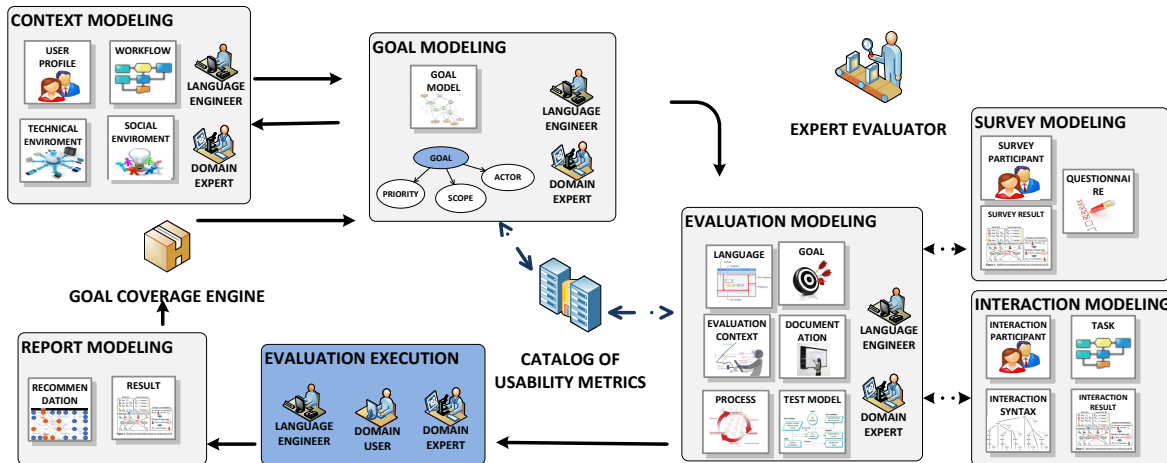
CONTEXT MODELING

USER PROFILE

WORKFLOW

LANGUAGE ENGINEER

TECHNICAL ENVIROMENT

SOCIAL ENVIROMENT

DOMAIN EXPERT

GOAL MODELING

GOAL MODEL

LANGUAGE ENGINEER

GOAL

ACTOR

PRIORITY

SCOPE

DOMAIN EXPERT

EXPERT EVALUATOR

SURVEY MODELING

SURVEY PARTICIPANT

QUESTIONNAIRE

SURVEY RESULT

GOAL COVERAGE ENGINE

EVALUATION MODELING

LANGUAGE

GOAL

EVALUATION CONTEXT

DOCUMENTATION

LANGUAGE ENGINEER

PROCESS

TEST MODEL

DOMAIN EXPERT

INTERACTION MODELING

INTERACTION PARTICIPANT

TASK

INTERACTION SYNTAX

INTERACTION RESULT

CATALOG OF USABILITY METRICS

REPORT MODELING

RECOMMENDATION

RESULT

EVALUATION EXECUTION

LANGUAGE ENGINEER

DOMAIN USER

DOMAIN EXPERT